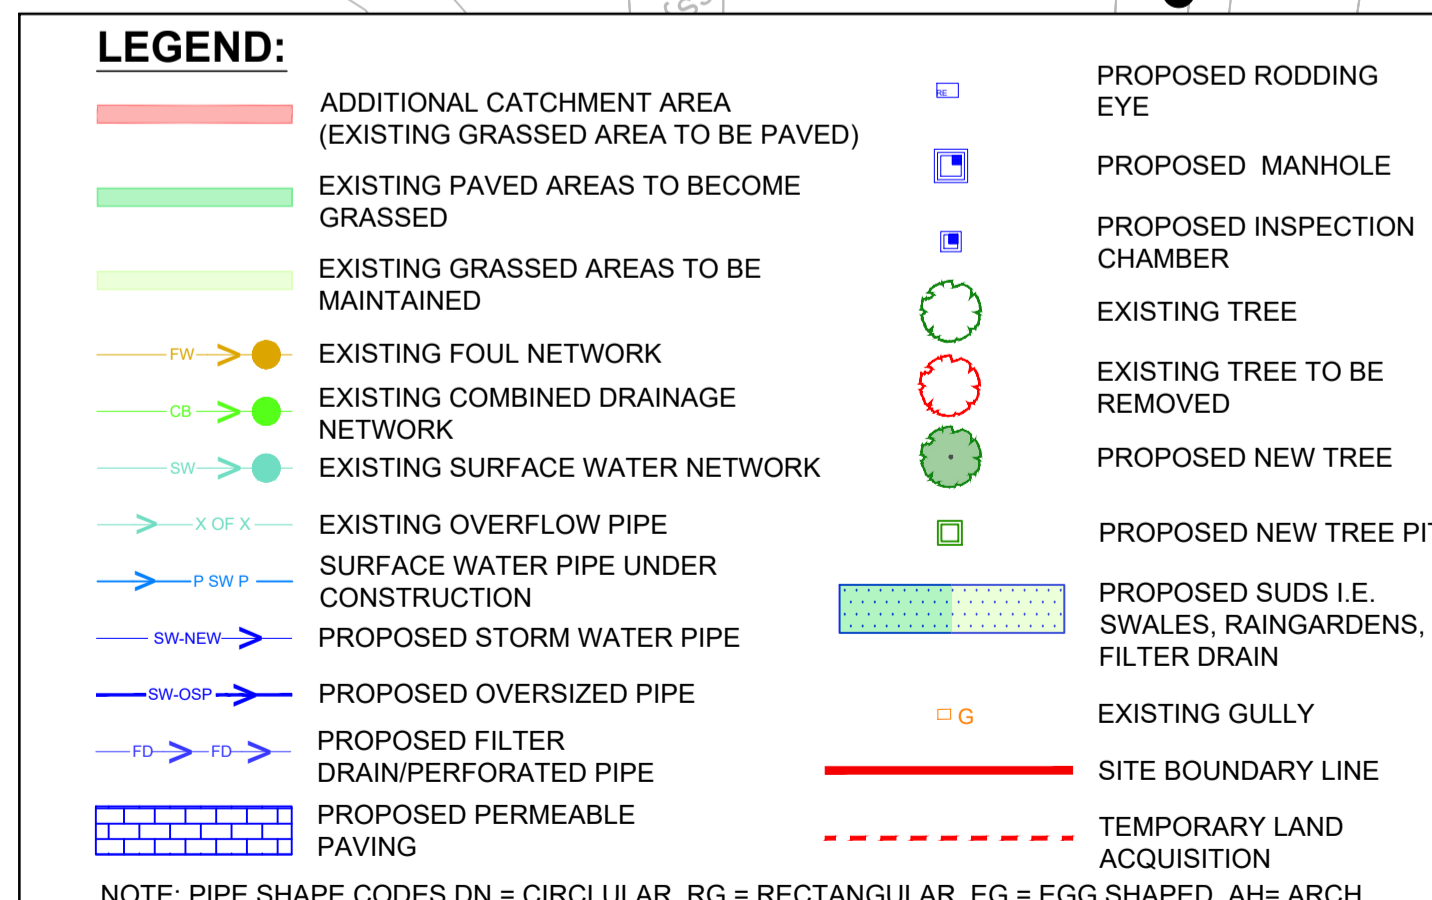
LEGEND:

ADDITIONAL CATCHMENT AREA (EXISTING GRASSED AREA TO BE PAVED)

EXISTING PAVED AREAS TO BECOME GRASSED

EXISTING GRASSED AREAS TO BE MAINTAINED

FW EXISTING FOUL NETWORK

CB EXISTING COMBINED DRAINAGE NETWORK

SW EXISTING SURFACE WATER NETWORK

X OF X EXISTING OVERFLOW PIPE

P SW P SURFACE WATER PIPE UNDER CONSTRUCTION

SW-NEW PROPOSED STORM WATER PIPE

SW-OSP PROPOSED OVERSIZED PIPE

FD FD PROPOSED FILTER DRAIN/PERFORATED PIPE

PROPOSED PERMEABLE PAVING

RE PROPOSED RODDING EYE

PROPOSED MANHOLE

PROPOSED INSPECTION CHAMBER

EXISTING TREE

EXISTING TREE TO BE REMOVED

PROPOSED NEW TREE

PROPOSED NEW TREE PI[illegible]

PROPOSED SUDS I.E. SWALES, RAINGARDENS, FILTER DRAIN

G EXISTING GULLY

SITE BOUNDARY LINE

TEMPORARY LAND ACQUISITION

NOTE: PIPE SHAPE CODES DN = CIRCULAR, RG = RECTANGULAR, EG = EGG SHAPED, AH= ARCH